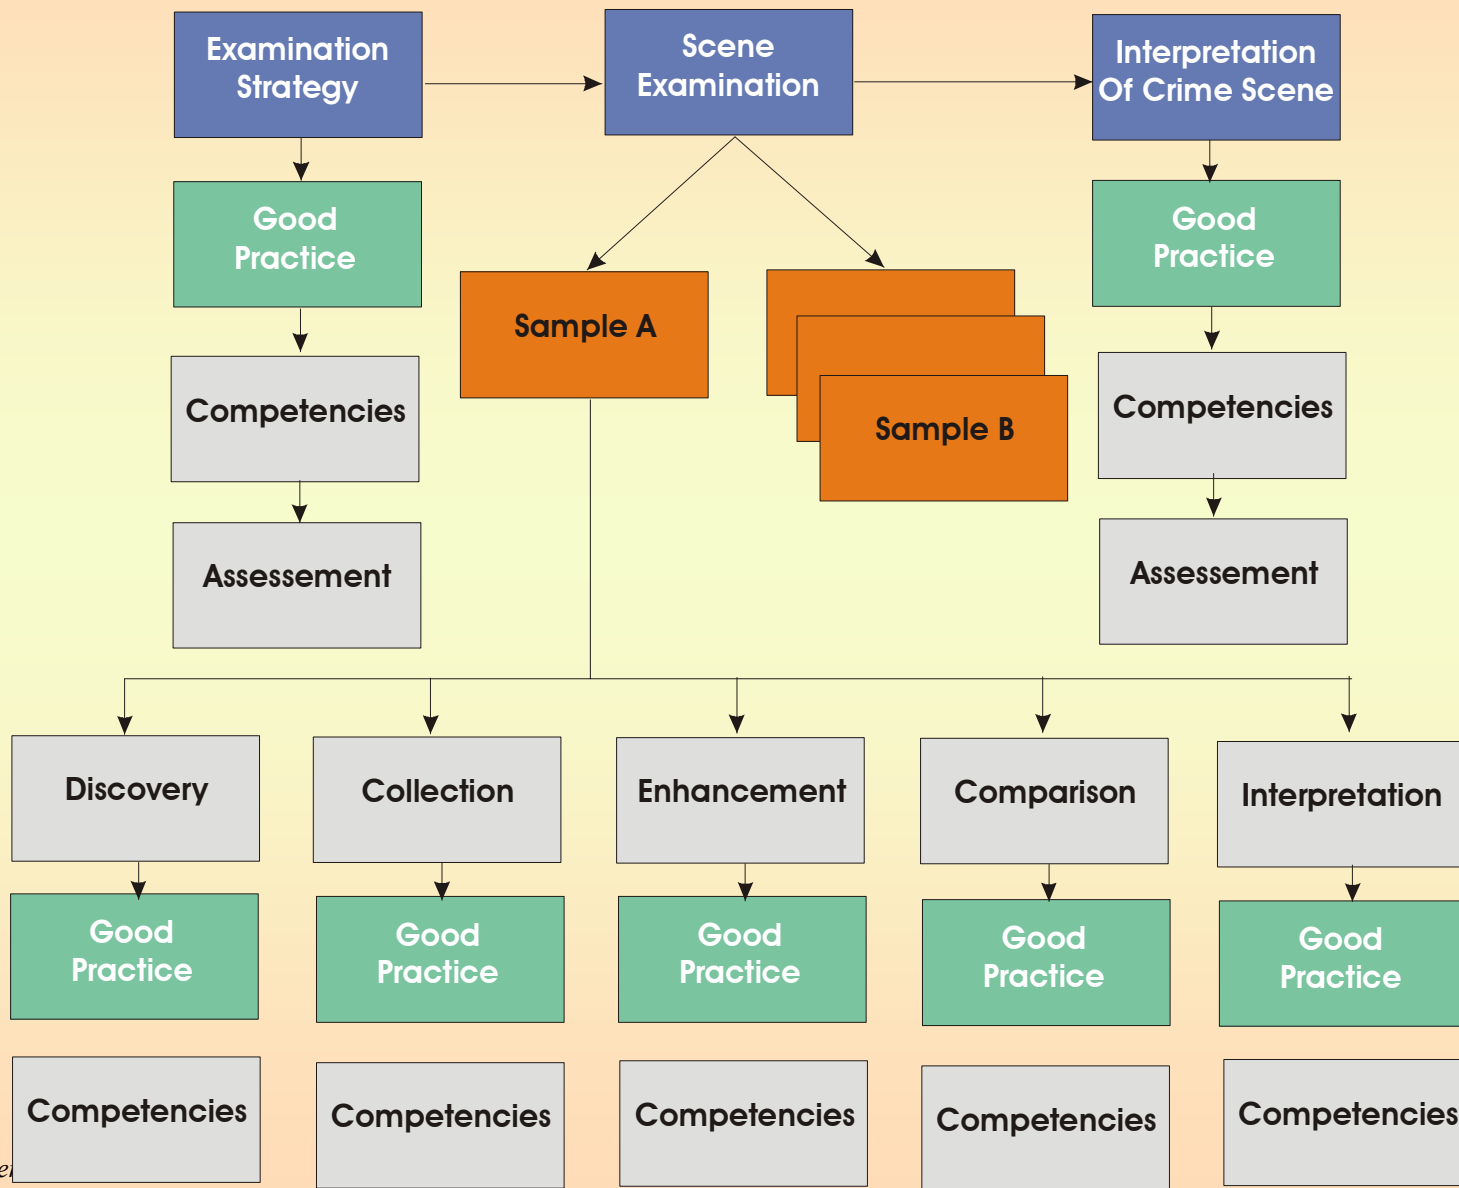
Examination Strategy

Scene Examination

Interpretation Of Crime Scene

Good Practice

Sample A

Sample B

Good Practice

Competencies

Competencies

Assessement

Assessement

Discovery

Collection

Enhancement

Comparison

Interpretation

Good Practice

Good Practice

Good Practice

Good Practice

Good Practice

Competencies

Competencies

Competencies

Competencies

Competencies